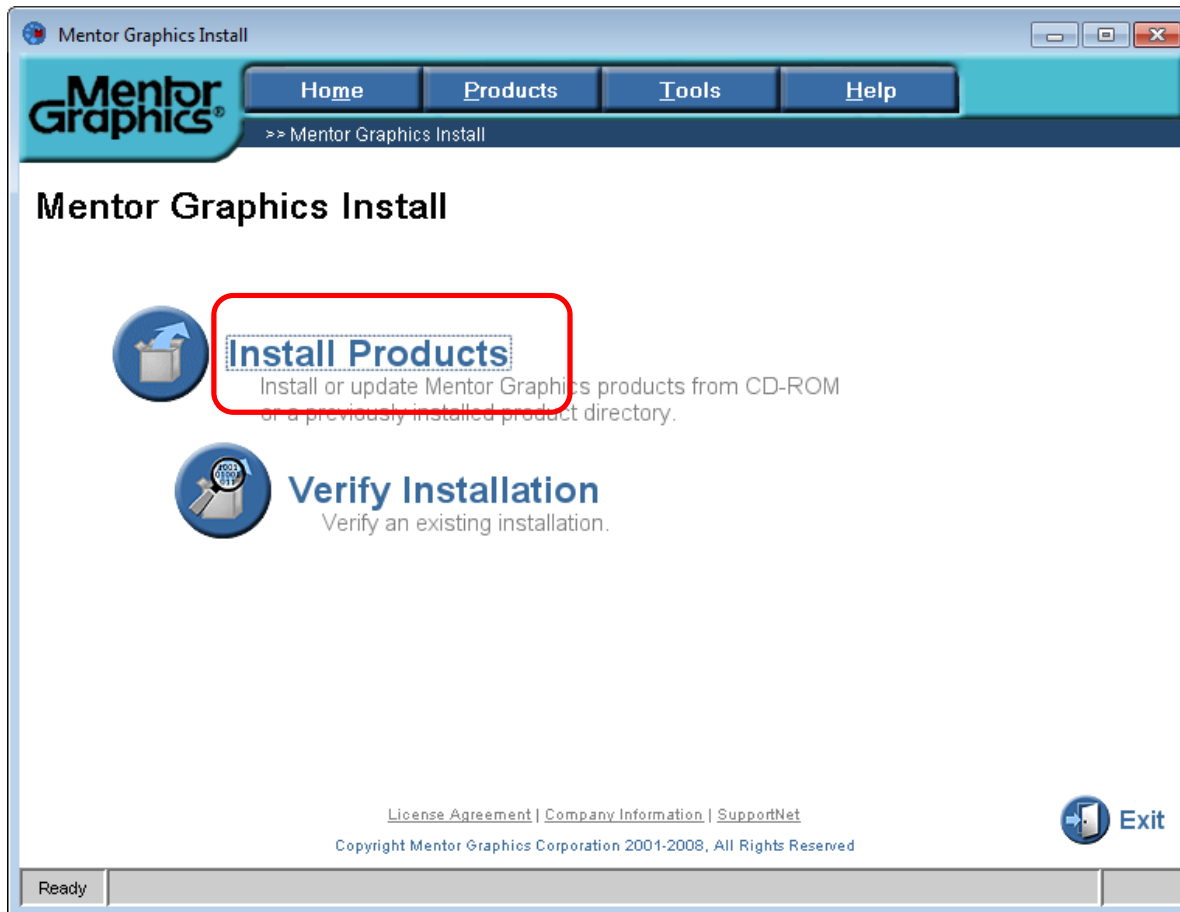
Mentor Graphics Install

Mentor Graphics

Home | Products | Tools | Help

>> Mentor Graphics Install

Mentor Graphics Install

Install Products
Install or update Mentor Graphics products from CD-ROM or a previously installed product directory.

0001 0100 011

Verify Installation
Verify an existing installation.

License Agreement | Company Information | SupportNet

Copyright Mentor Graphics Corporation 2001-2008, All Rights Reserved

Exit

Ready